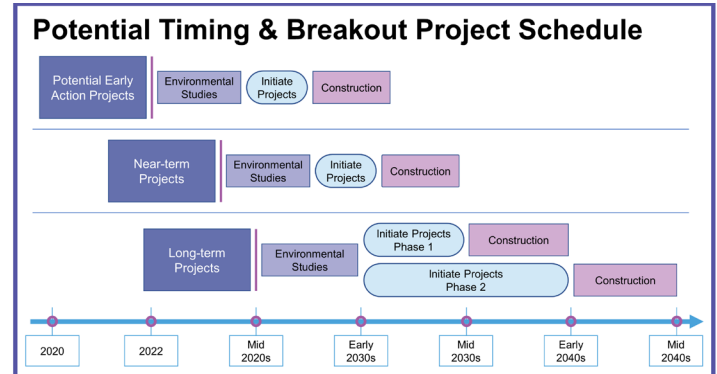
Potential Timing & Breakout Project Schedule

Potential Early Action Projects

Environmental Studies

Initiate Projects

Construction

Near-term Projects

Environmental Studies

Initiate Projects

Construction

Long-term Projects

Environmental Studies

Initiate Projects Phase 1

Construction

Initiate Projects Phase 2

Construction

2020

2022

Mid 2020s

Early 2030s

Mid 2030s

Early 2040s

Mid 2040s